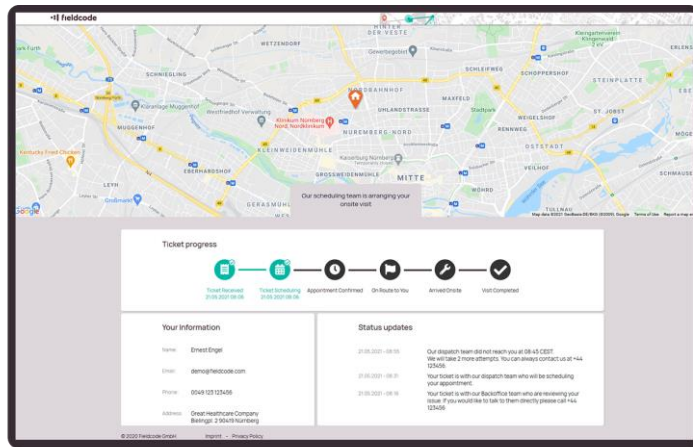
fieldcode

HINTER DER VESTE

WETZENDORF

Gewerbegebiet

SCHNIEGLING

NORDBAHNHOF

UHLANDSTRASSE

MAXFELD

Klinikum Nürnberg Nord

NUERNBERG-NORD

SCHOPPERSHOF

STEINPLATTE

MUGGENHOF

KLEINWEIDENMÜHLE

MITTE

WÖHRD

OSTSTADT

RENNWEG

VEILHOF

WEIGELSHOF

LEYH

Kentucky Fried Chicken

SCHMAUSE

TULLNAU

GERASMÜHL

Google

Our scheduling team is arranging your onsite visit

Map data ©2021 GeoBasis-DE/BKG (©2009), Google Terms of Use Report a map error

Ticket progress

Ticket Received 21.05.2021 08:08

Ticket Scheduling 21.05.2021 08:09

Appointment Confirmed

On Route to You

Arrived Onsite

Visit Completed

Your Information

Name: Ernest Engel

Email: demo@fieldcode.com

Phone: 0049 123 123456

Address: Great Healthcare Company Bellingstr. 2 90419 Nürnberg

Status updates

21.05.2021 - 08:55 Our dispatch team did not reach you at 08:45 CEST. We will take 2 more attempts. You can always contact us at +44 123456

21.05.2021 - 08:30 Your ticket is with our dispatch team who will be scheduling your appointment.

21.05.2021 - 08:16 Your ticket is with our Backoffice team who are reviewing your issue. If you would like to talk to them directly please call +44 123456

© 2020 Fieldcode GmbH Imprint - Privacy Policy